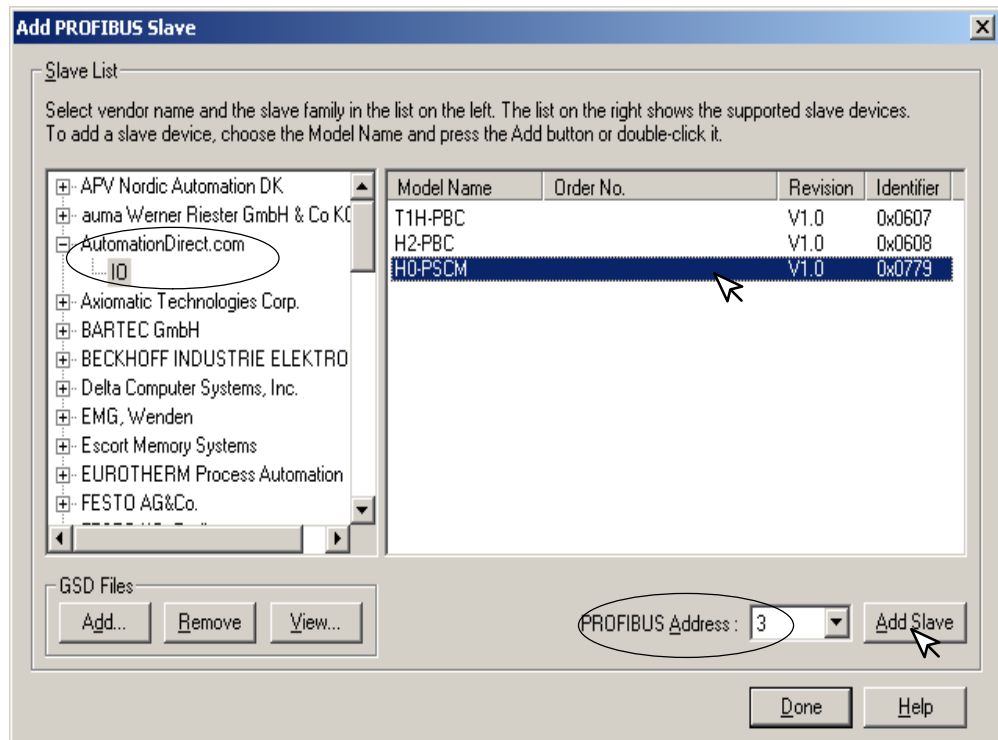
Add PROFIBUS Slave

Slave List

Select vendor name and the slave family in the list on the left. The list on the right shows the supported slave devices. To add a slave device, choose the Model Name and press the Add button or double-click it.

APV Nordic Automation DK
auma Werner Riester GmbH & Co K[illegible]
AutomationDirect.com
IO
Axiomatic Technologies Corp.
BARTEC GmbH
BECKHOFF INDUSTRIE ELEKTRO
Delta Computer Systems, Inc.
EMG, Wenden
Escort Memory Systems
EUROTHERM Process Automation
FESTO AG&Co.

| Model Name | Order No. | Revision | Identifier |
|---|---|---|---|
| T1H-PBC | | V1.0 | 0x0607 |
| H2-PBC | | V1.0 | 0x0608 |
| H0-PSCM | | V1.0 | 0x0779 |

GSD Files
Add...
Remove
View...

PROFIBUS Address : 3
Add Slave

Done
Help